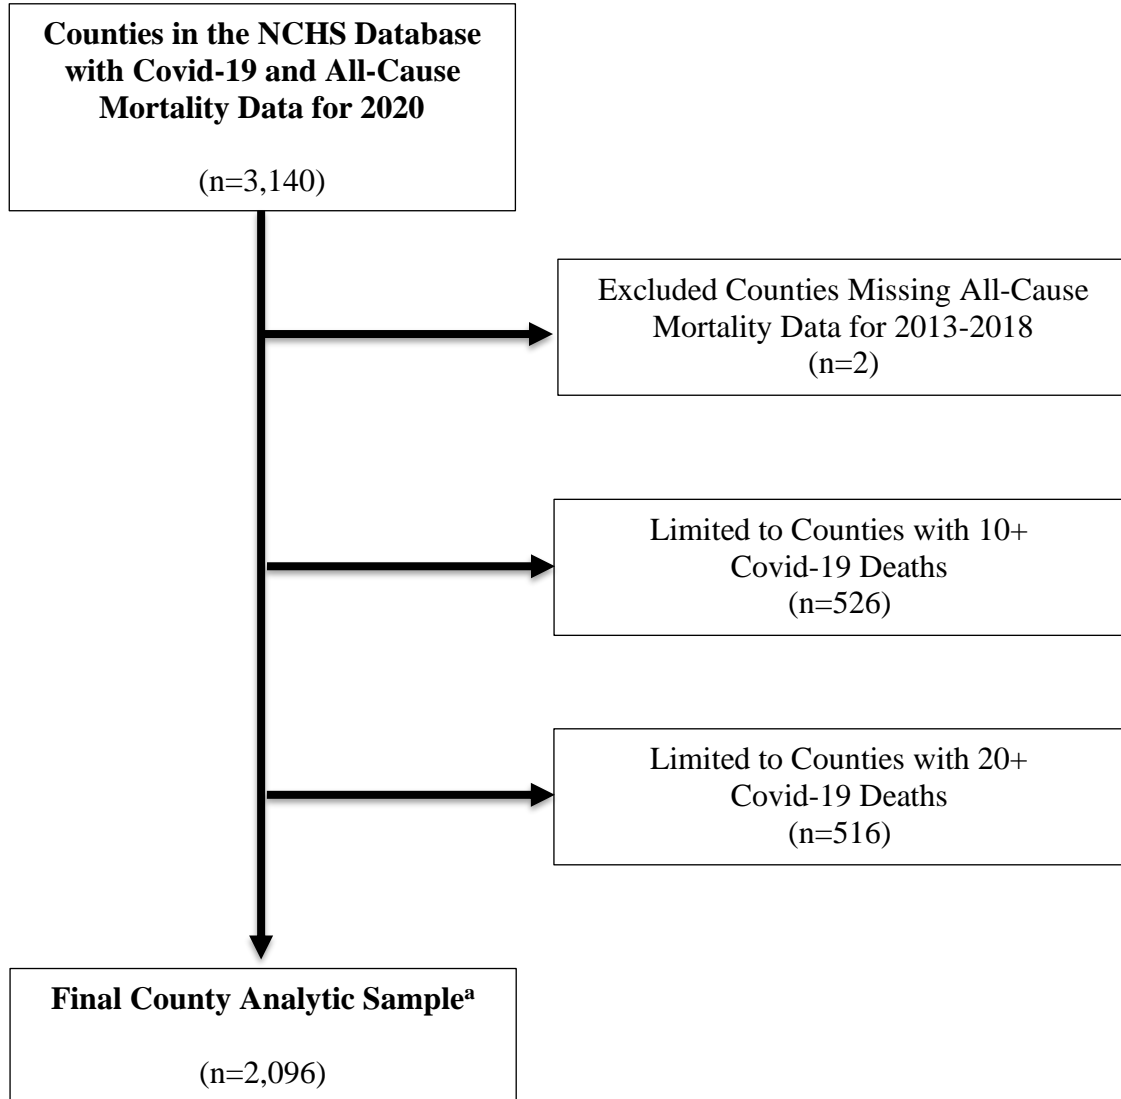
**Counties in the NCHS Database with Covid-19 and All-Cause Mortality Data for 2020**

(n=3,140)

Excluded Counties Missing All-Cause Mortality Data for 2013-2018
(n=2)

Limited to Counties with 10+ Covid-19 Deaths
(n=526)

Limited to Counties with 20+ Covid-19 Deaths
(n=516)

**Final County Analytic Sample$^{a}$**

(n=2,096)